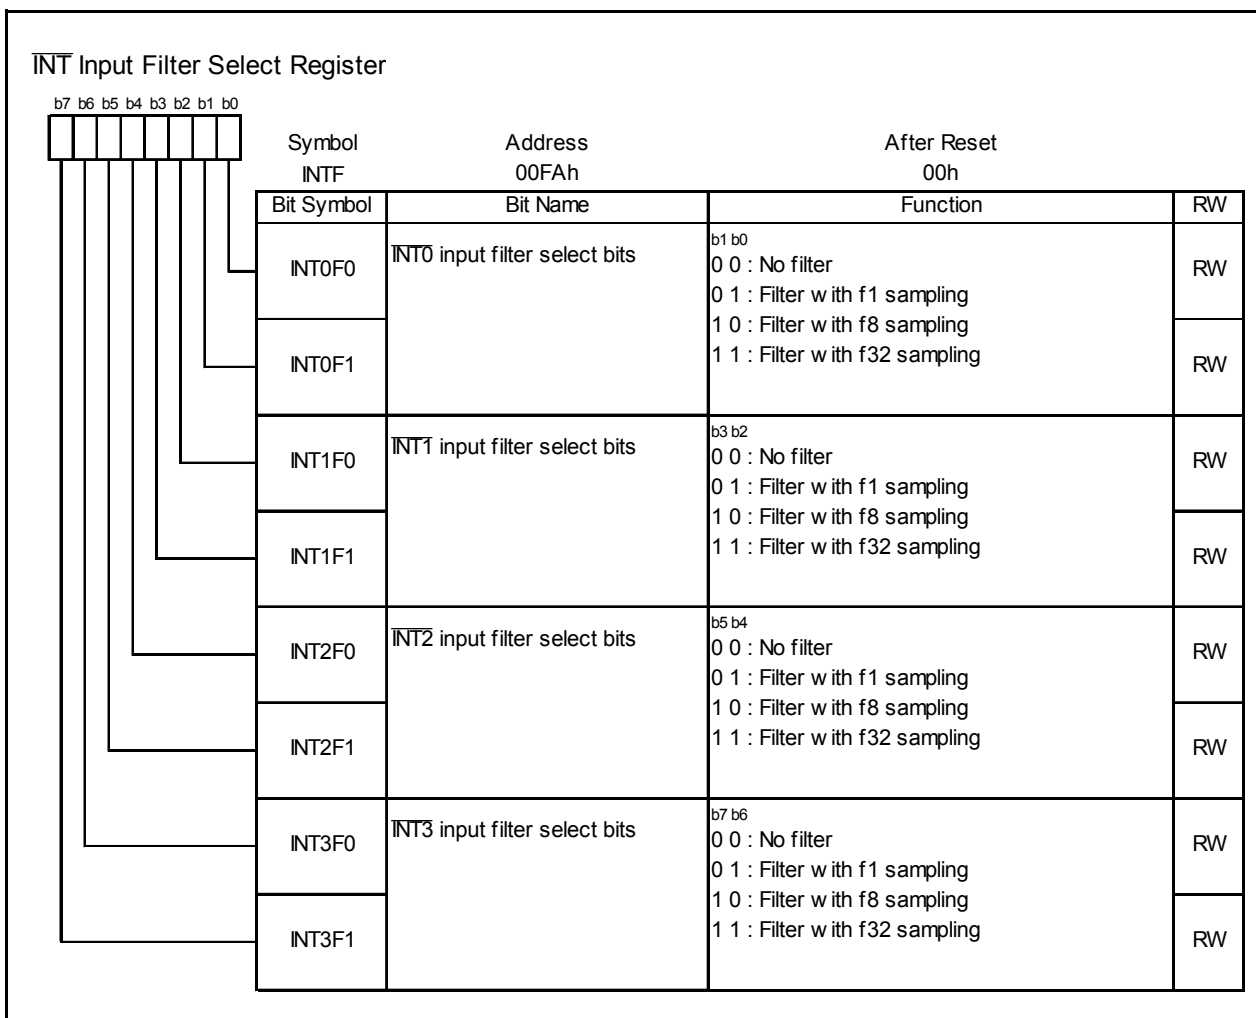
$\overline{\text{INT}}$ Input Filter Select Register

b7 b6 b5 b4 b3 b2 b1 b0

| Symbol | Address | After Reset |
|---|---|---|
| INTF | 00FAh | 00h |

| Bit Symbol | Bit Name | Function | RW |
|---|---|---|---|
| INT0F0 | $\overline{\text{INT0}}$ input filter select bits | b1 b0<br>0 0 : No filter<br>0 1 : Filter w ith f1 sampling<br>1 0 : Filter w ith f8 sampling<br>1 1 : Filter w ith f32 sampling | RW |
| INT0F1 | | | RW |
| INT1F0 | $\overline{\text{INT1}}$ input filter select bits | b3 b2<br>0 0 : No filter<br>0 1 : Filter w ith f1 sampling<br>1 0 : Filter w ith f8 sampling<br>1 1 : Filter w ith f32 sampling | RW |
| INT1F1 | | | RW |
| INT2F0 | $\overline{\text{INT2}}$ input filter select bits | b5 b4<br>0 0 : No filter<br>0 1 : Filter w ith f1 sampling<br>1 0 : Filter w ith f8 sampling<br>1 1 : Filter w ith f32 sampling | RW |
| INT2F1 | | | RW |
| INT3F0 | $\overline{\text{INT3}}$ input filter select bits | b7 b6<br>0 0 : No filter<br>0 1 : Filter w ith f1 sampling<br>1 0 : Filter w ith f8 sampling<br>1 1 : Filter w ith f32 sampling | RW |
| INT3F1 | | | RW |